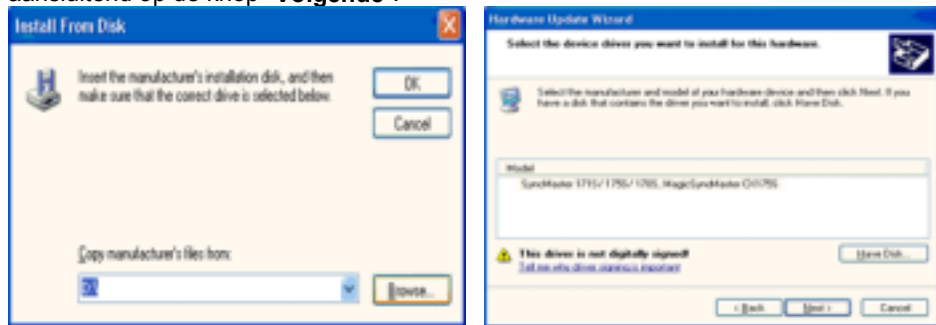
aansluitend op de knop "Volgende".

Install From Disk

Insert the manufacturer's installation disk, and then make sure that the correct drive is selected below.

OK

Cancel

Copy manufacturer's files from:

Browse...

Hardware Update Wizard

Select the device driver you want to install for this hardware.

Select the manufacturer and model of your hardware device and then click Next. If you have a disk that contains the driver you want to install, click Have Disk.

Model

SyncMaster 171S/175S/170S, MagicSyncMaster CX175S

This driver is not digitally signed!

Tell me why driver signing is important

Have Disk...

< Back

Next >

Cancel